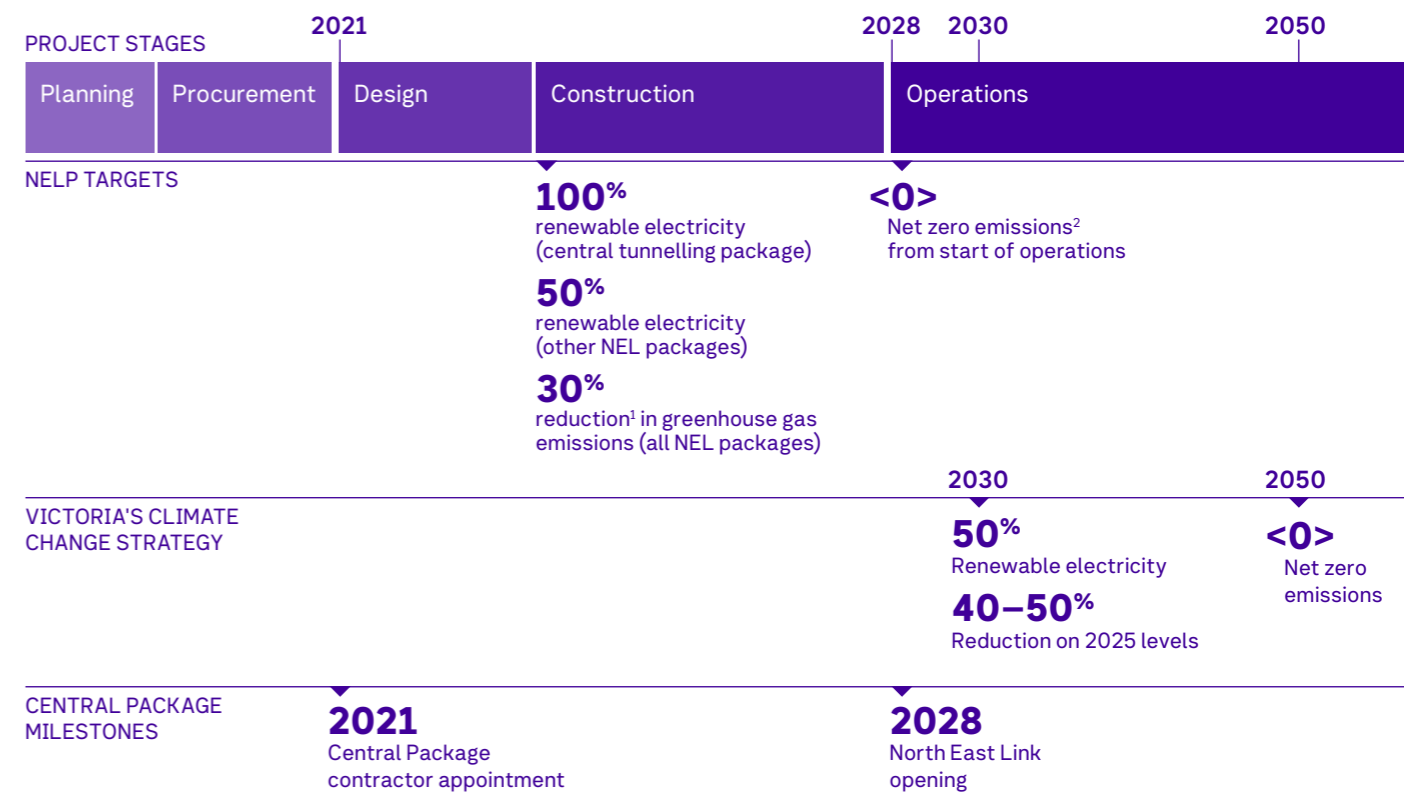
PROJECT STAGES

2021 2028 2030 2050

Planning | Procurement | Design | Construction | Operations

NELP TARGETS

100%
renewable electricity (central tunnelling package)

50%
renewable electricity (other NEL packages)

30%
reduction$^1$ in greenhouse gas emissions (all NEL packages)

<0>
Net zero emissions$^2$ from start of operations

VICTORIA'S CLIMATE CHANGE STRATEGY

2030

50%
Renewable electricity

40–50%
Reduction on 2025 levels

2050

<0>
Net zero emissions

CENTRAL PACKAGE MILESTONES

2021
Central Package contractor appointment

2028
North East Link opening